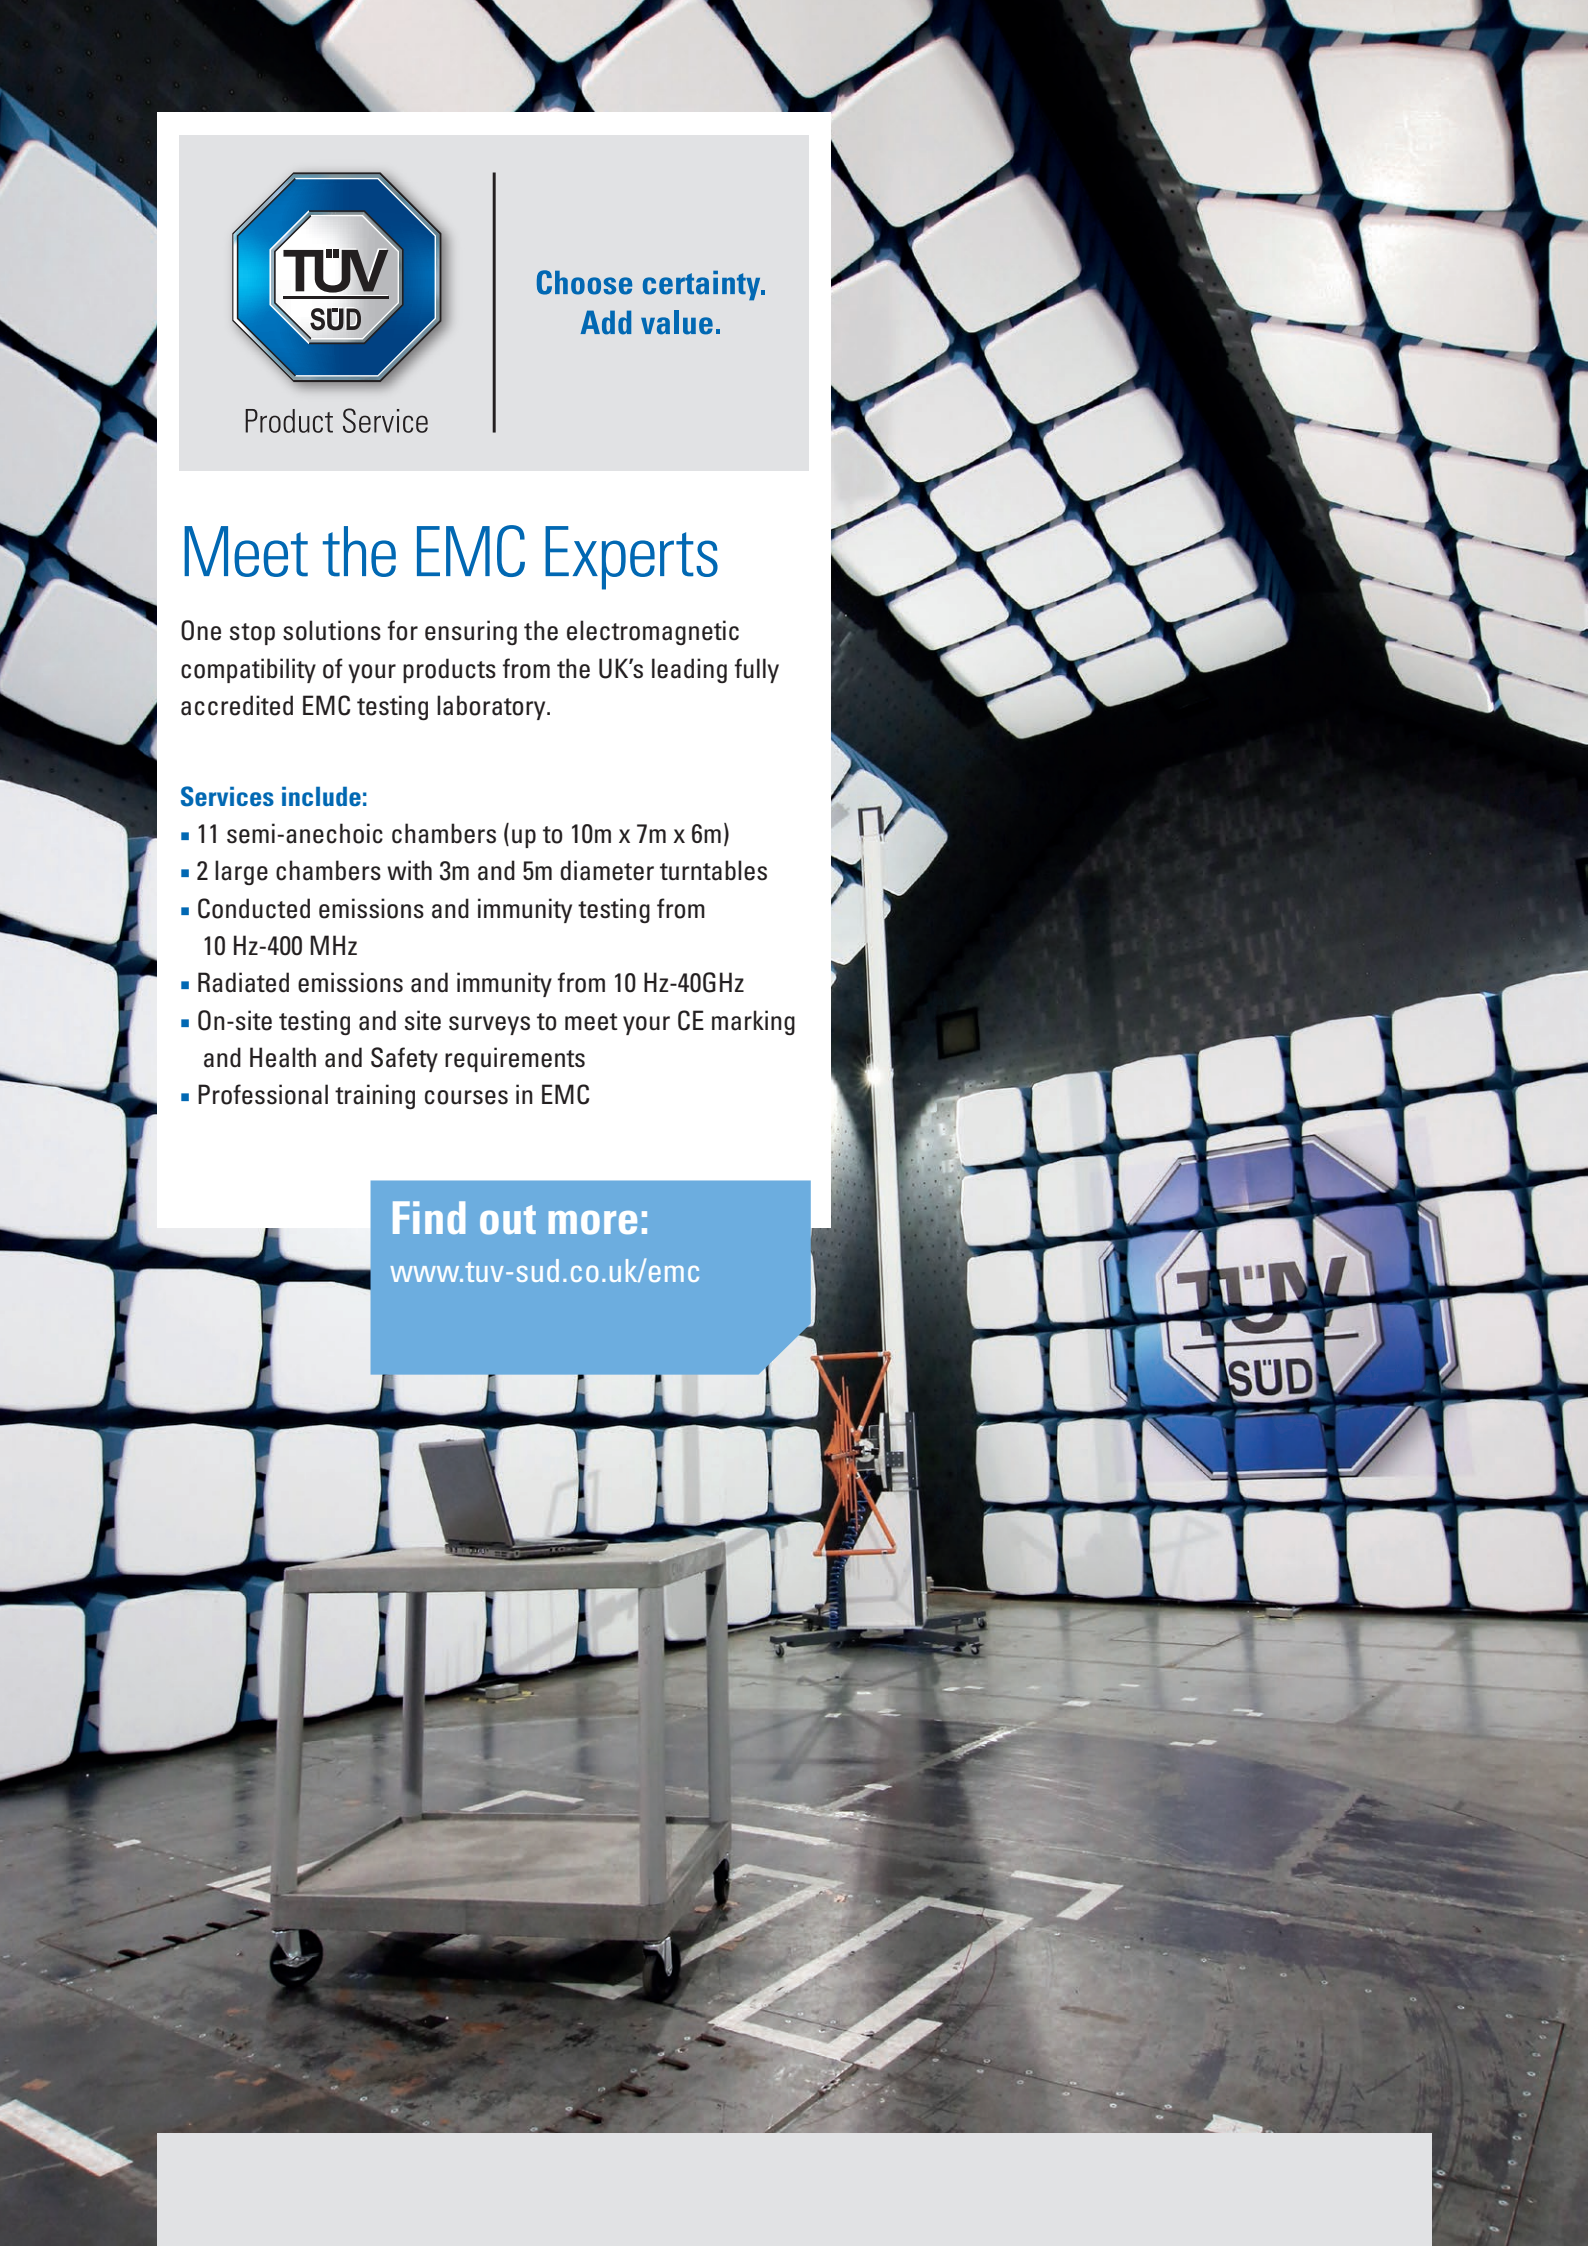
TÜV SÜD

Product Service

Choose certainty. Add value.

Meet the EMC Experts

One stop solutions for ensuring the electromagnetic compatibility of your products from the UK's leading fully accredited EMC testing laboratory.

Services include:
- 11 semi-anechoic chambers (up to 10m x 7m x 6m)
- 2 large chambers with 3m and 5m diameter turntables
- Conducted emissions and immunity testing from 10 Hz-400 MHz
- Radiated emissions and immunity from 10 Hz-40GHz
- On-site testing and site surveys to meet your CE marking and Health and Safety requirements
- Professional training courses in EMC

Find out more:
www.tuv-sud.co.uk/emc

TÜV SÜD